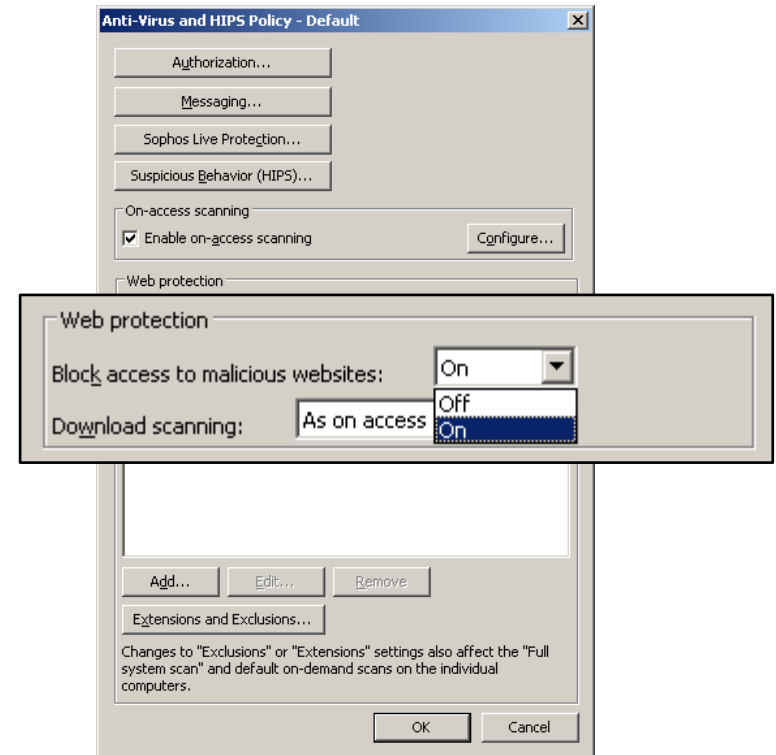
Anti-Virus and HIPS Policy - Default

Authorization...

Messaging...

Sophos Live Protection...

Suspicious Behavior (HIPS)...

On-access scanning

Enable on-access scanning

Configure...

Web protection

Web protection

Block access to malicious websites:

On

Off

On

Download scanning:

As on access

Add...

Edit...

Remove

Extensions and Exclusions...

Changes to "Exclusions" or "Extensions" settings also affect the "Full system scan" and default on-demand scans on the individual computers.

OK

Cancel